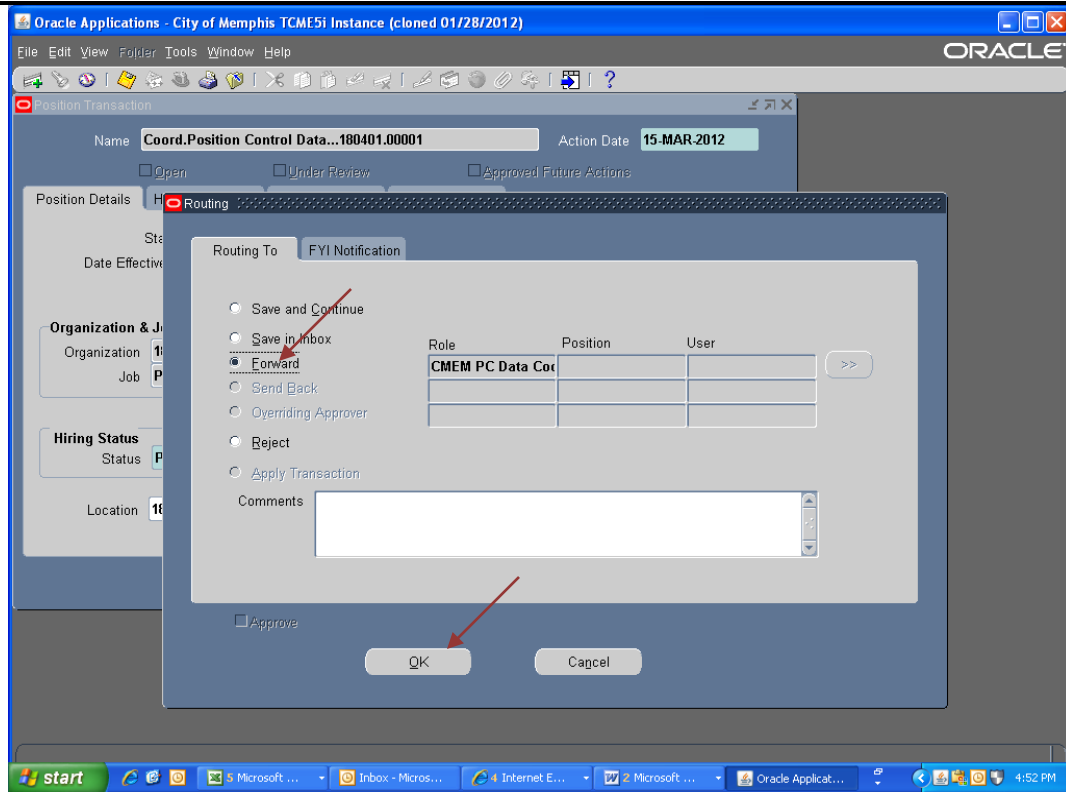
Oracle Applications - City of Memphis TCME5i Instance (cloned 01/28/2012)

File Edit View Folder Tools Window Help

ORACLE

Position Transaction

Name Coord.Position Control Data...180401.00001

Action Date 15-MAR-2012

Open Under Review Approved Future Actions

Position Details H

Sta

Date Effective

Organization & J

Organization 1

Job P

Hiring Status

Status P

Location 18

Routing

Routing To FYI Notification

Save and Continue

Save in Inbox

Forward

Send Back

Overriding Approver

Reject

Apply Transaction

| Role | Position | User |
|---|---|---|
| CMEM PC Data Coo | | |
| | | |
| | | |

>>

Comments

Approve

OK Cancel

start 5 Microsoft ... Inbox - Micros... 4 Internet E... 2 Microsoft ... Oracle Applicat... 4:52 PM